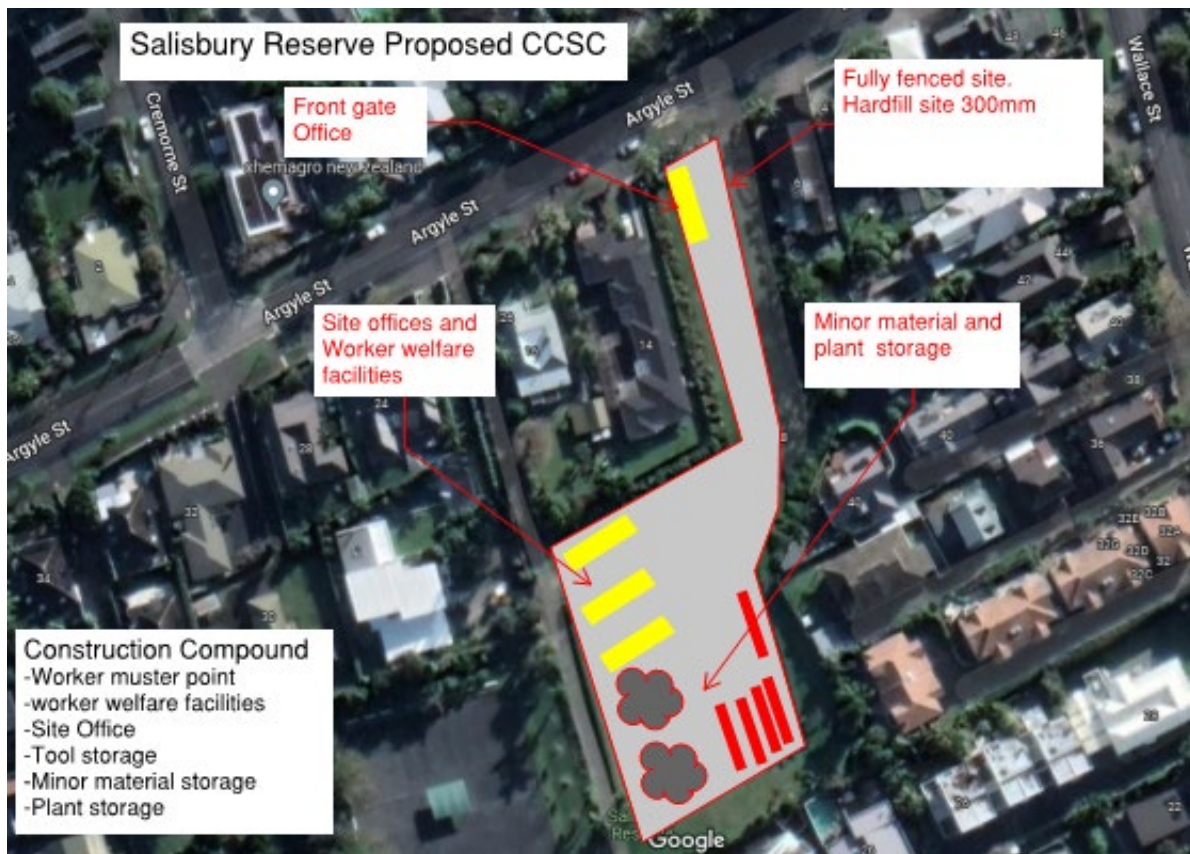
Salisbury Reserve Proposed CCSC

Front gate Office

Fully fenced site. Hardfill site 300mm

Argyle St

Cremorne St

Wallace St

Chemagro New Zealand

Argyle St

Argyle St

Argyle St

Site offices and Worker welfare facilities

Minor material and plant storage

Construction Compound
-Worker muster point
-worker welfare facilities
-Site Office
-Tool storage
-Minor material storage
-Plant storage

Google